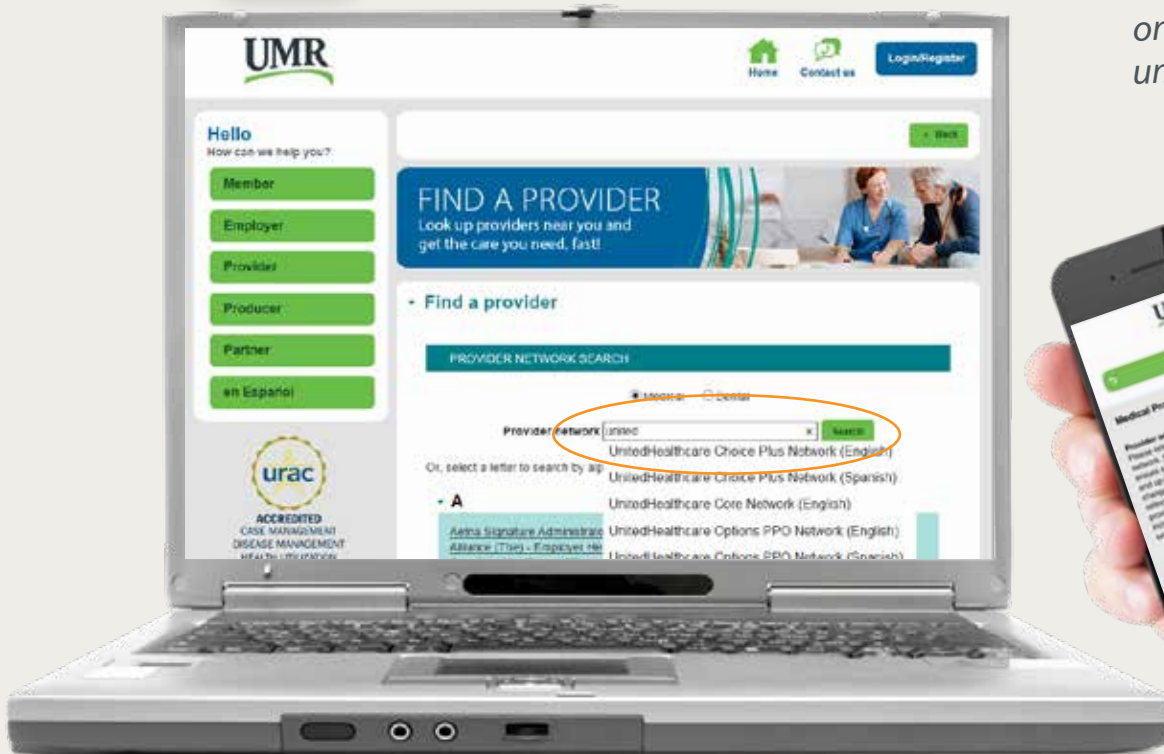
or
ur

UMR

Home
Contact us
Login/Register

Hello
How can we help you?
Member
Employer
Provider
Producer
Partner
en Español

urac
ACCREDITED
CASE MANAGEMENT
DISEASE MANAGEMENT
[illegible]

+ Back

FIND A PROVIDER
Look up providers near you and get the care you need, fast!

• Find a provider

PROVIDER NETWORK SEARCH

Medical Dental

Provider Network united
Search

UnitedHealthcare Choice Plus Network (English)
UnitedHealthcare Choice Plus Network (Spanish)
UnitedHealthcare Core Network (English)
UnitedHealthcare Options PPO Network (English)
UnitedHealthcare Options PPO Network (Spanish)

Or, select a letter to search by alp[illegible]

• A
Aetna Signature Administrato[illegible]
Alliance (The) - Employer He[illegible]

U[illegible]
Medical Pro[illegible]
Provider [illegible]